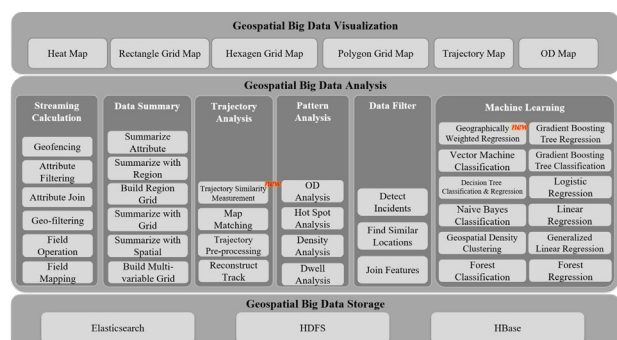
Geospatial Big Data Visualization

Heat Map
Rectangle Grid Map
Hexagen Grid Map
Polygon Grid Map
Trajectory Map
OD Map

Geospatial Big Data Analysis

Streaming Calculation
Geofencing
Attribute Filtering
Attribute Join
Geo-filtering
Field Operation
Field Mapping

Data Summary
Summarize Attribute
Summarize with Region
Build Region Grid
Summarize with Grid
Summarize with Spatial
Build Multi-variable Grid

Trajectory Analysis
Trajectory Similarity Measurement new
Map Matching
Trajectory Pre-processing
Reconstruct Track

Pattern Analysis
OD Analysis
Hot Spot Analysis
Density Analysis
Dwell Analysis

Data Filter
Detect Incidents
Find Similar Locations
Join Features

Machine Learning
Geographically Weighted Regression new
Gradient Boosting Tree Regression
Vector Machine Classification
Gradient Boosting Tree Classification
Decision Tree Classification & Regression
Logistic Regression
Naive Bayes Classification
Linear Regression
Geospatial Density Clustering
Generalized Linear Regression
Forest Classification
Forest Regression

Geospatial Big Data Storage

Elasticsearch
HDFS
HBase